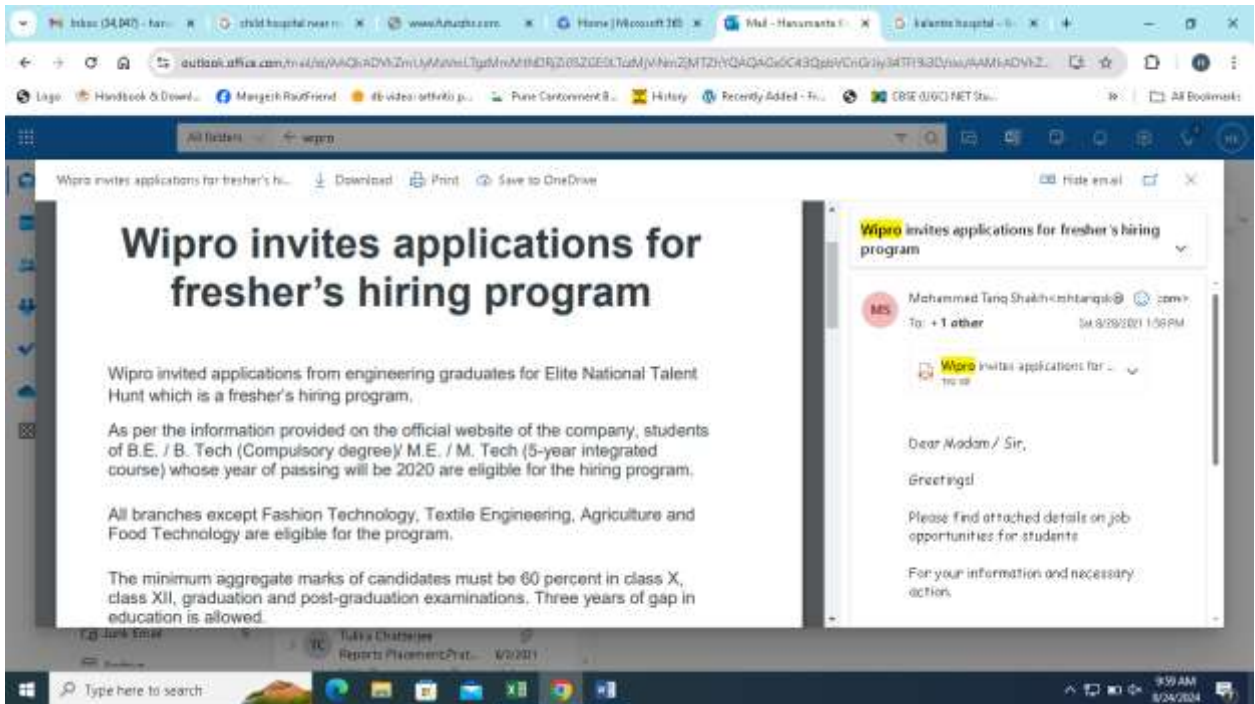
Inbox (34,047) - han | child hospital near | www.futuristic.com | Home | Microsoft 365 | Mail - Hanumanta | kalantri hospital

outlook.office.com/mail/id/AAQkADVhZmUyMWmLTgdMmMtNDRjZi05ZGE0LTdMjVNmZjMTZhYQAQAGx0C43QpbVCnGrJy34TFi9i3D/sxs/AAMkADVhZ...

Logo | Handbook & Downl... | Mangesh RautFriend | db video: orthritis p... | Pune Cantonment B... | History | Recently Added - Fr... | CBSE (UGC) NET Stu... | All Bookmarks

All folders | wipro

Wipro invites applications for fresher's hi... | Download | Print | Save to OneDrive | Hide email

Wipro invites applications for fresher's hiring program

Wipro invited applications from engineering graduates for Elite National Talent Hunt which is a fresher's hiring program.

As per the information provided on the official website of the company, students of B.E. / B. Tech (Compulsory degree)/ M.E. / M. Tech (5-year integrated course) whose year of passing will be 2020 are eligible for the hiring program.

All branches except Fashion Technology, Textile Engineering, Agriculture and Food Technology are eligible for the program.

The minimum aggregate marks of candidates must be 60 percent in class X, class XII, graduation and post-graduation examinations. Three years of gap in education is allowed.

Wipro invites applications for fresher's hiring program

MS | Mohammed Tariq Shaikh<mhtariqsk@ .com>
To: +1 other | Sat 8/28/2021 1:58 PM

Wipro invites applications for ...

Dear Madam / Sir,

Greetings!

Please find attached details on job opportunities for students

For your information and necessary action.

Junk Email | TC | Tulika Chatterjee | Reports Placement Prat... | 8/2/2021

Type here to search | 9:59 AM | 8/24/2024